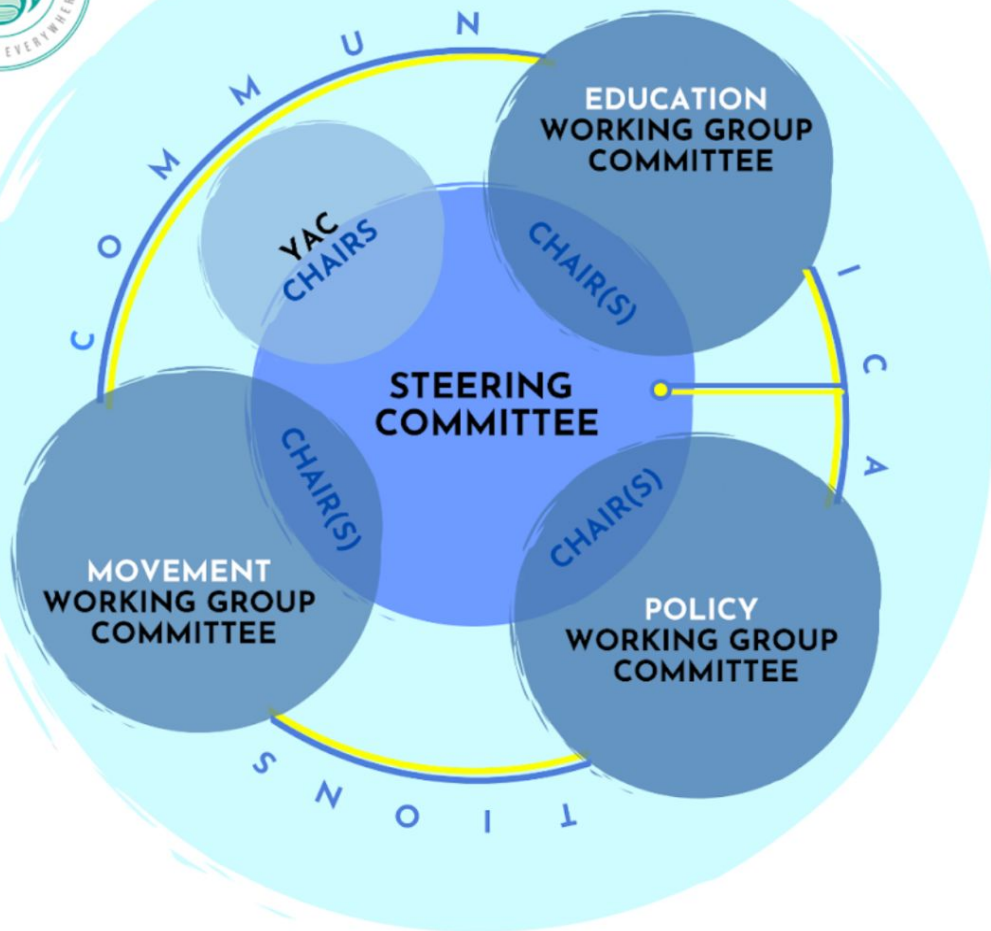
EVERYWHE

C O M M U N I C A T I O N S

EDUCATION WORKING GROUP COMMITTEE

YAC CHAIRS

CHAIR(S)

STEERING COMMITTEE

CHAIR(S)

CHAIR(S)

MOVEMENT WORKING GROUP COMMITTEE

POLICY WORKING GROUP COMMITTEE